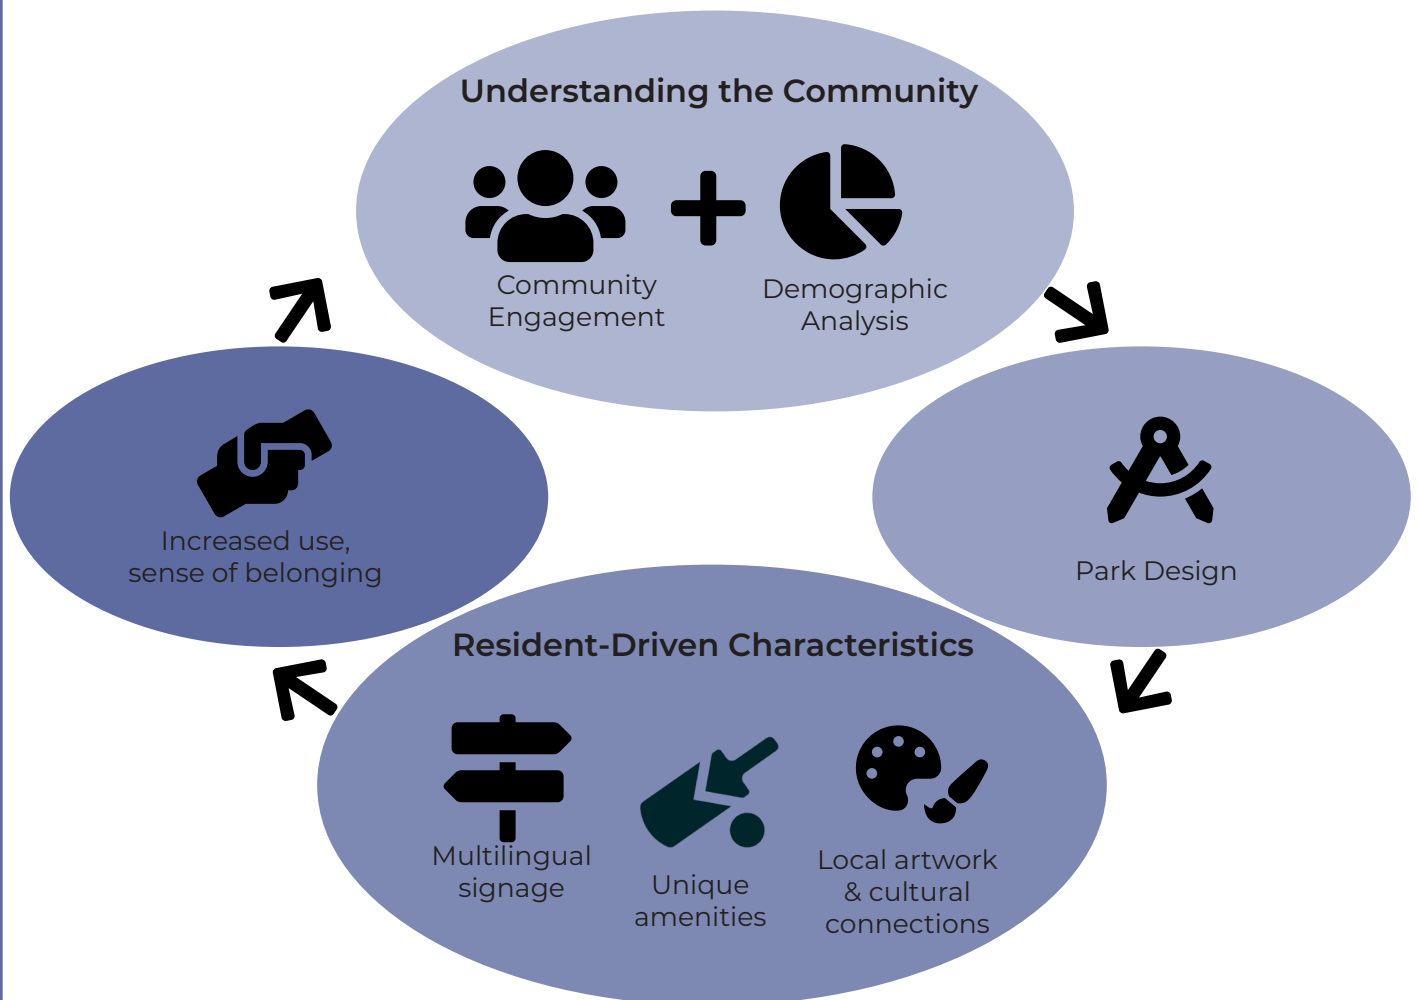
Understanding the Community

Community Engagement

Demographic Analysis

Park Design

Resident-Driven Characteristics

Multilingual signage

Unique amenities

Local artwork & cultural connections

Increased use, sense of belonging